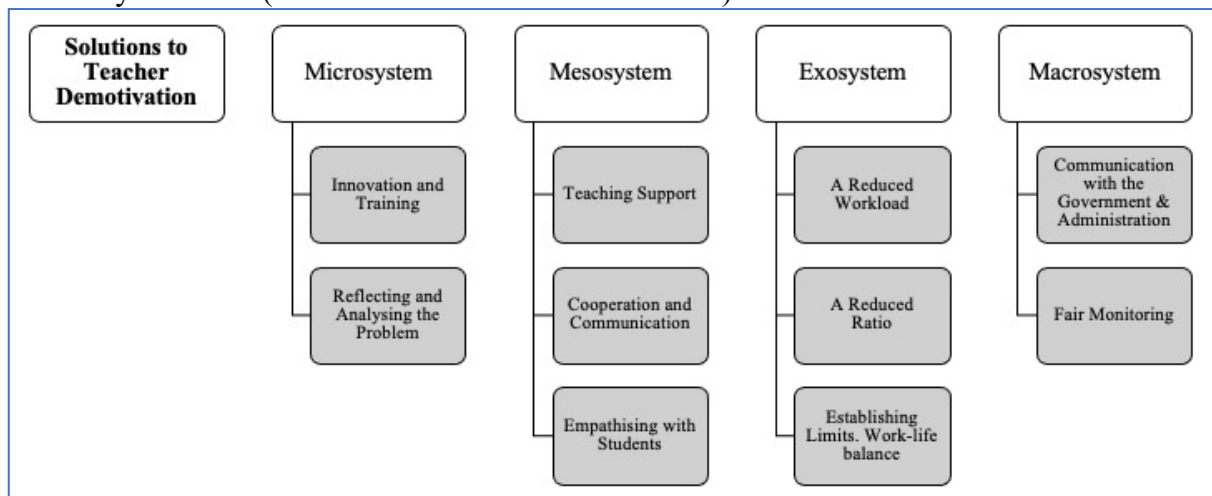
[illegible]

Solutions to Teacher Demotivation

Microsystem

Innovation and Training

Reflecting and Analysing the Problem

Mesosystem

Teaching Support

Cooperation and Communication

Empathising with Students

Exosystem

A Reduced Workload

A Reduced Ratio

Establishing Limits. Work-life balance

Macrosystem

Communication with the Government & Administration

Fair Monitoring